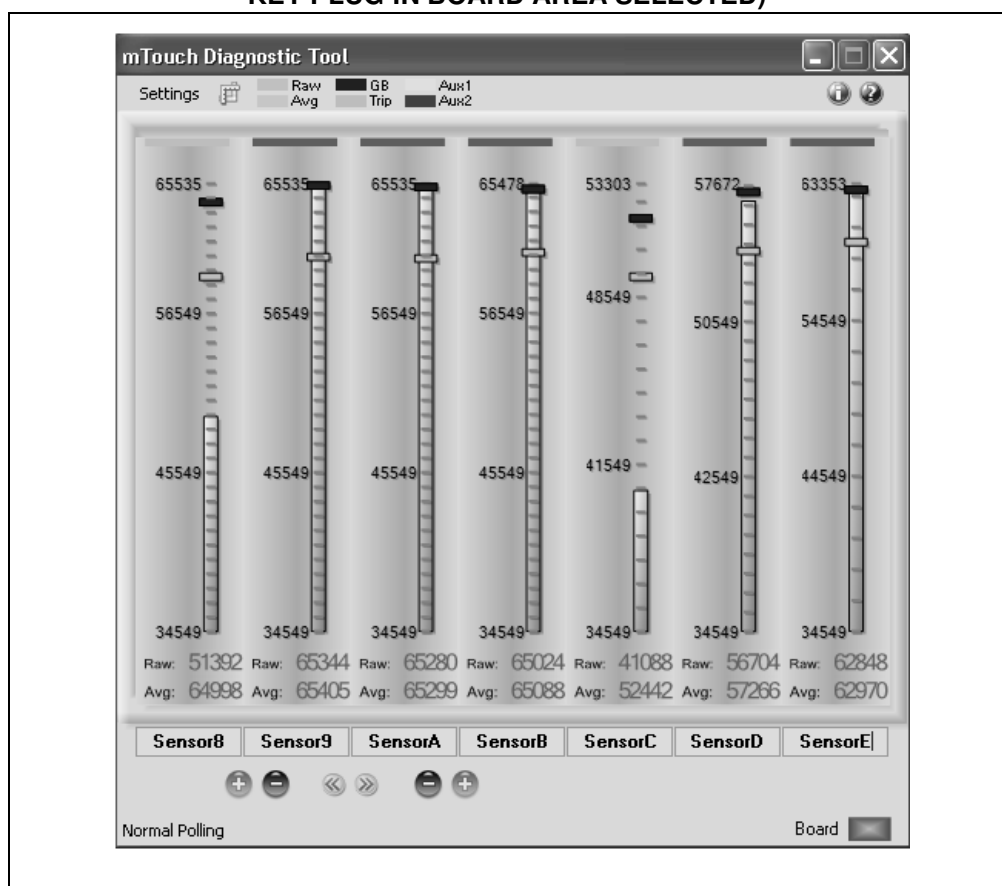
mTouch Diagnostic Tool

Settings Raw Avg GB Trip Aux1 Aux2

65535 56549 45549 34549 Raw: 51392 Avg: 64998

65535 56549 45549 34549 Raw: 65344 Avg: 65405

65535 56549 45549 34549 Raw: 65280 Avg: 65299

65478 56549 45549 34549 Raw: 65024 Avg: 65088

53303 48549 41549 34549 Raw: 41088 Avg: 52442

57672 50549 42549 34549 Raw: 56704 Avg: 57266

63353 54549 44549 34549 Raw: 62848 Avg: 62970

| Sensor8 | Sensor9 | SensorA | SensorB | SensorC | SensorD | SensorE |
|---|---|---|---|---|---|---|

Normal Polling

Board